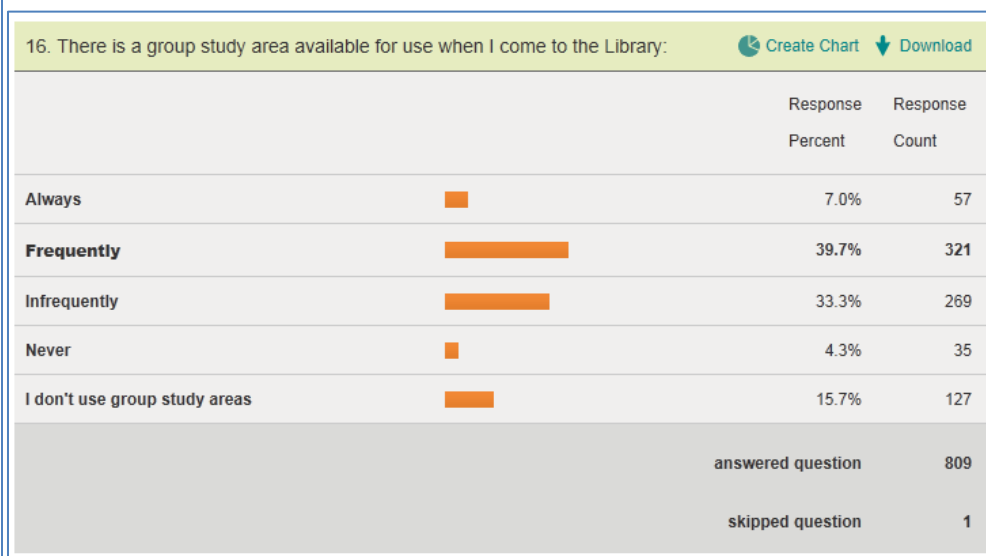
16. There is a group study area available for use when I come to the Library: Create Chart Download

| | Response Percent | Response Count |
|---|---|---|
| Always | 7.0% | 57 |
| **Frequently** | **39.7%** | **321** |
| Infrequently | 33.3% | 269 |
| Never | 4.3% | 35 |
| I don't use group study areas | 15.7% | 127 |
| | answered question | 809 |
| | skipped question | 1 |